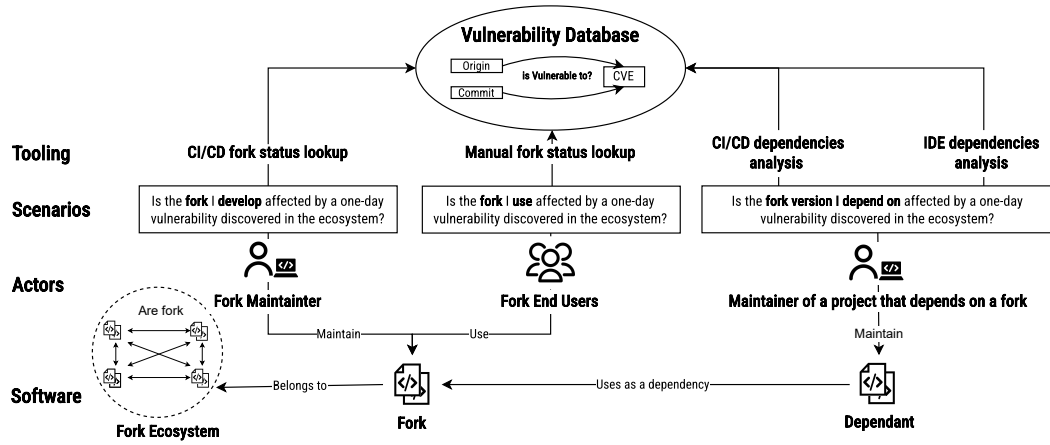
Vulnerability Database

Origin

Commit

is Vulnerable to?

CVE

Tooling

CI/CD fork status lookup

Manual fork status lookup

CI/CD dependencies analysis

IDE dependencies analysis

Scenarios

Is the **fork** I **develop** affected by a one-day vulnerability discovered in the ecosystem?

Is the **fork** I **use** affected by a one-day vulnerability discovered in the ecosystem?

Is the **fork version I depend on** affected by a one-day vulnerability discovered in the ecosystem?

Actors

Fork Maintainter

Fork End Users

Maintainer of a project that depends on a fork

Are fork

Maintain

Use

Maintain

Software

Belongs to

Uses as a dependency

Fork Ecosystem

Fork

Dependant